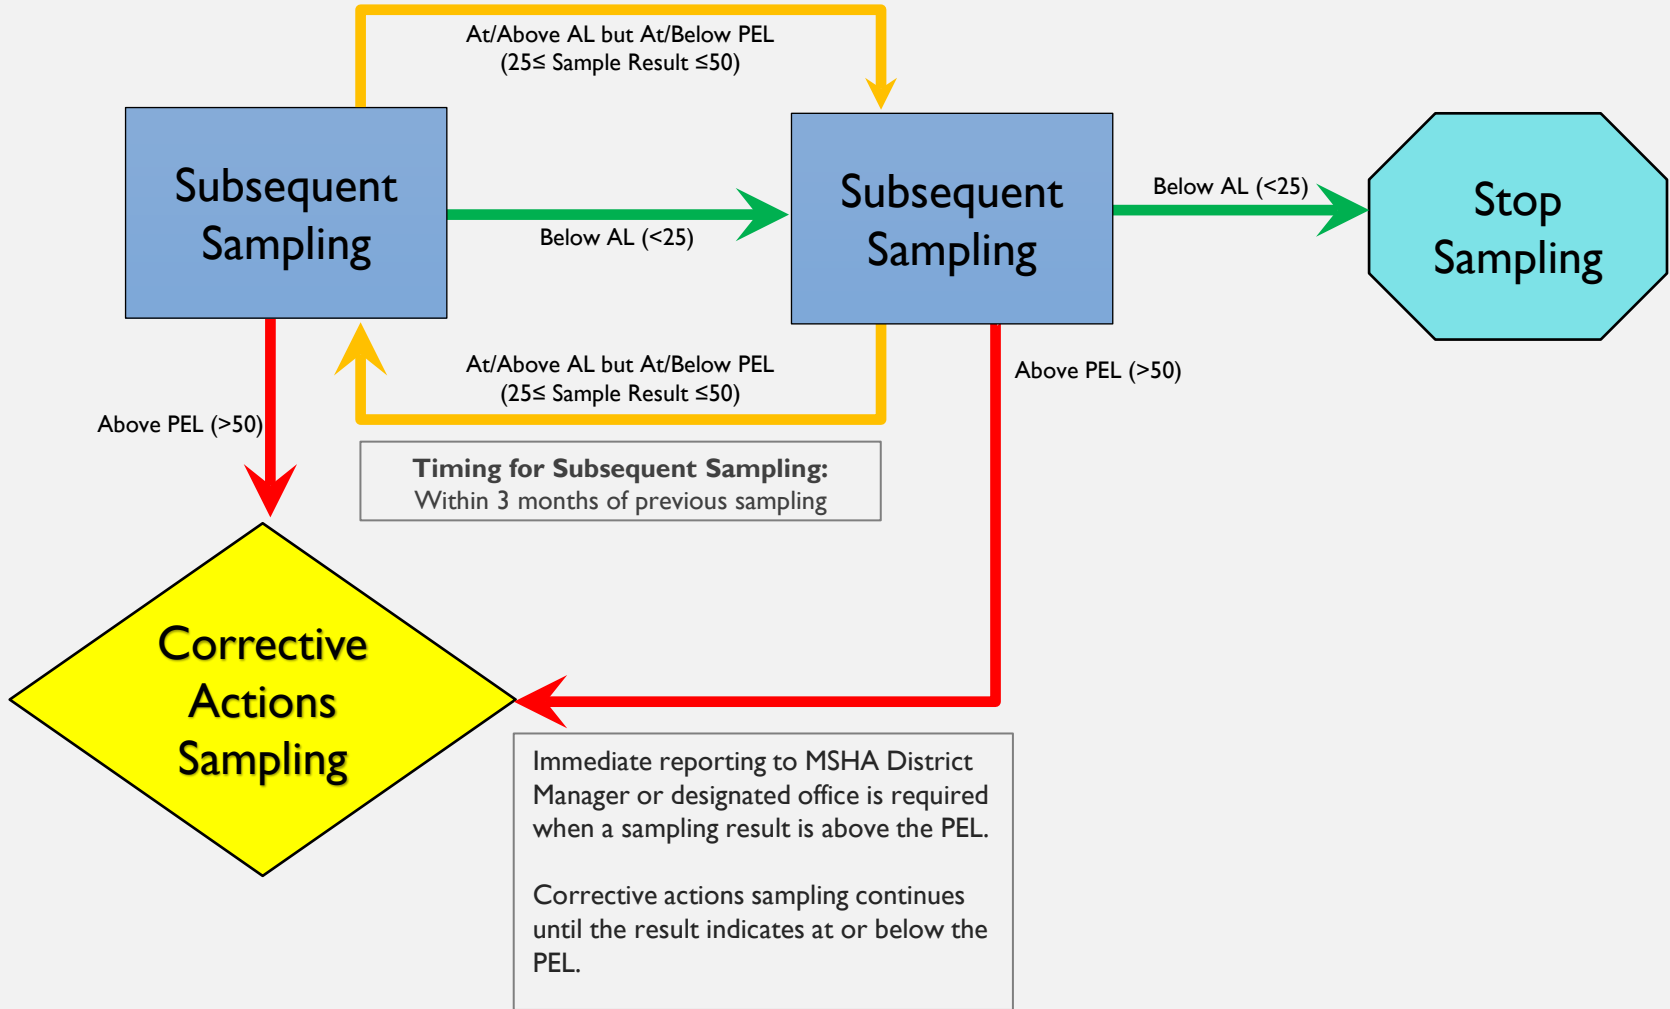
At/Above AL but At/Below PEL
(25≤ Sample Result ≤50)

Subsequent Sampling

Below AL (<25)

Subsequent Sampling

Below AL (<25)

Stop Sampling

At/Above AL but At/Below PEL
(25≤ Sample Result ≤50)

Above PEL (>50)

Above PEL (>50)

**Timing for Subsequent Sampling:**
Within 3 months of previous sampling

Corrective Actions Sampling

Immediate reporting to MSHA District Manager or designated office is required when a sampling result is above the PEL.

Corrective actions sampling continues until the result indicates at or below the PEL.